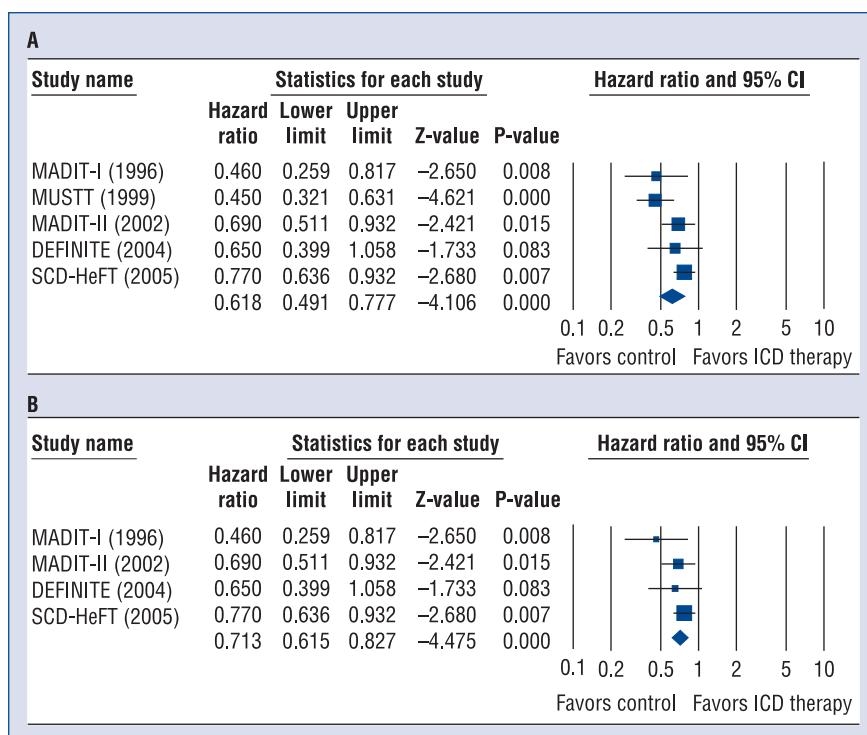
A

| Study name | Statistics for each study | | | | | Hazard ratio and 95% CI |
|---|---|---|---|---|---|---|
| | Hazard ratio | Lower limit | Upper limit | Z-value | P-value | |
| MADIT-I (1996) | 0.460 | 0.259 | 0.817 | −2.650 | 0.008 | |
| MUSTT (1999) | 0.450 | 0.321 | 0.631 | −4.621 | 0.000 | |
| MADIT-II (2002) | 0.690 | 0.511 | 0.932 | −2.421 | 0.015 | |
| DEFINITE (2004) | 0.650 | 0.399 | 1.058 | −1.733 | 0.083 | |
| SCD-HeFT (2005) | 0.770 | 0.636 | 0.932 | −2.680 | 0.007 | |
| | 0.618 | 0.491 | 0.777 | −4.106 | 0.000 | |

0.1 0.2 0.5 1 2 5 10
Favors control Favors ICD therapy

B

| Study name | Statistics for each study | | | | | Hazard ratio and 95% CI |
|---|---|---|---|---|---|---|
| | Hazard ratio | Lower limit | Upper limit | Z-value | P-value | |
| MADIT-I (1996) | 0.460 | 0.259 | 0.817 | −2.650 | 0.008 | |
| MADIT-II (2002) | 0.690 | 0.511 | 0.932 | −2.421 | 0.015 | |
| DEFINITE (2004) | 0.650 | 0.399 | 1.058 | −1.733 | 0.083 | |
| SCD-HeFT (2005) | 0.770 | 0.636 | 0.932 | −2.680 | 0.007 | |
| | 0.713 | 0.615 | 0.827 | −4.475 | 0.000 | |

0.1 0.2 0.5 1 2 5 10
Favors control Favors ICD therapy